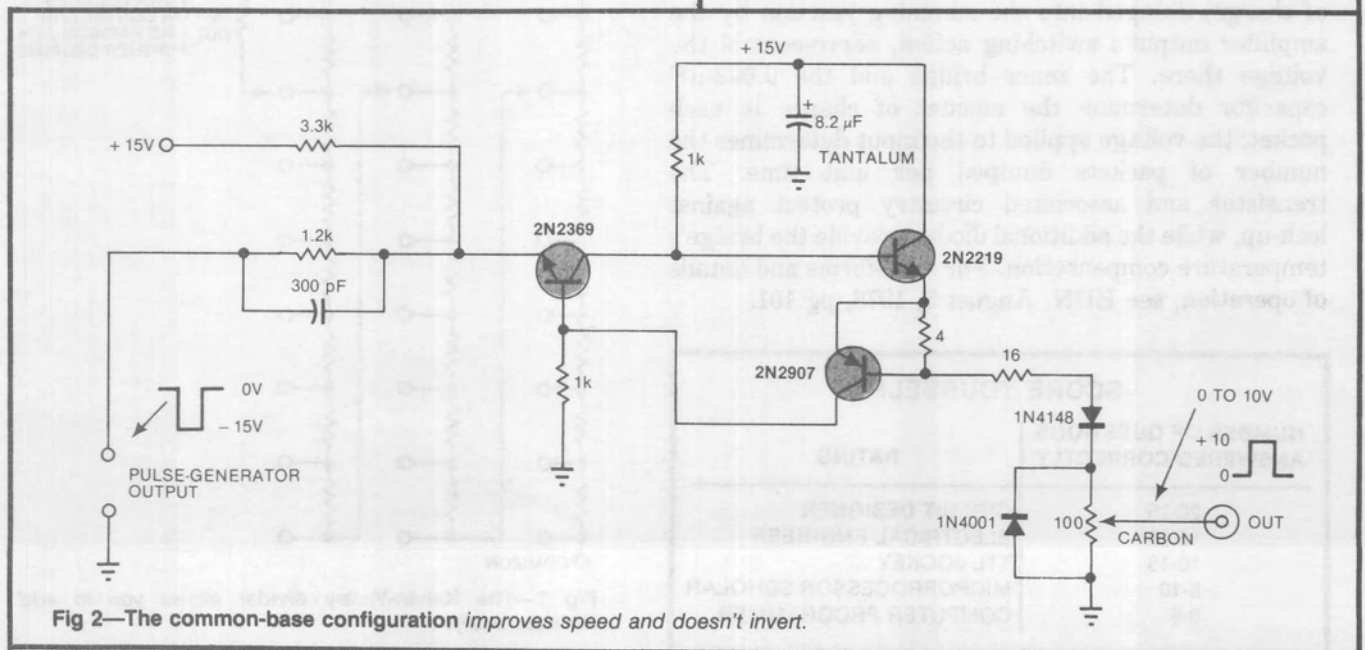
+ 15V
3.3k
1.2k
300 pF
2N2369
1k
+ 15V
8.2 μF
TANTALUM
1k
2N2219
4
2N2907
16
1N4148
0 TO 10V
+ 10
0
1N4001
100
CARBON
OUT
0V
– 15V
PULSE-GENERATOR OUTPUT

Fig 2—The common-base configuration improves speed and doesn't invert.